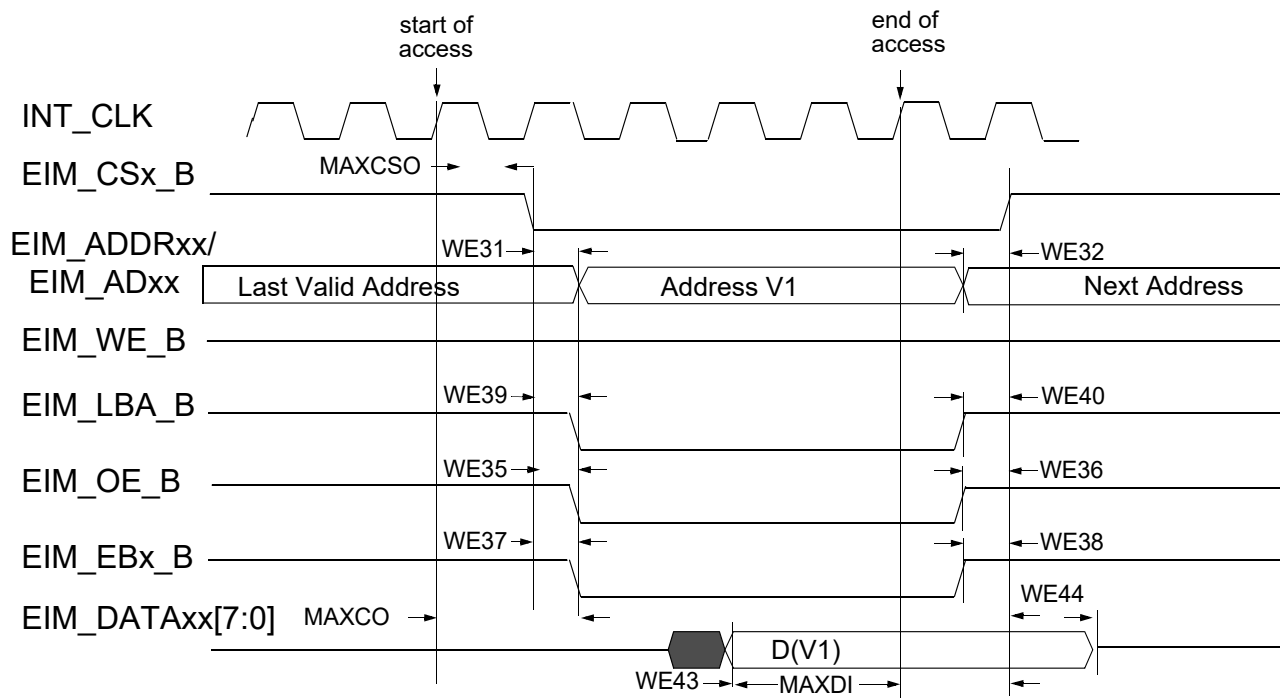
start of access

end of access

INT_CLK

EIM_CSx_B

MAXCSO

EIM_ADDRxx/
EIM_ADxx

WE31

WE32

Last Valid Address

Address V1

Next Address

EIM_WE_B

EIM_LBA_B

WE39

WE40

EIM_OE_B

WE35

WE36

EIM_EBx_B

WE37

WE38

EIM_DATAxx[7:0]

MAXCO

WE44

D(V1)

WE43

MAXDI